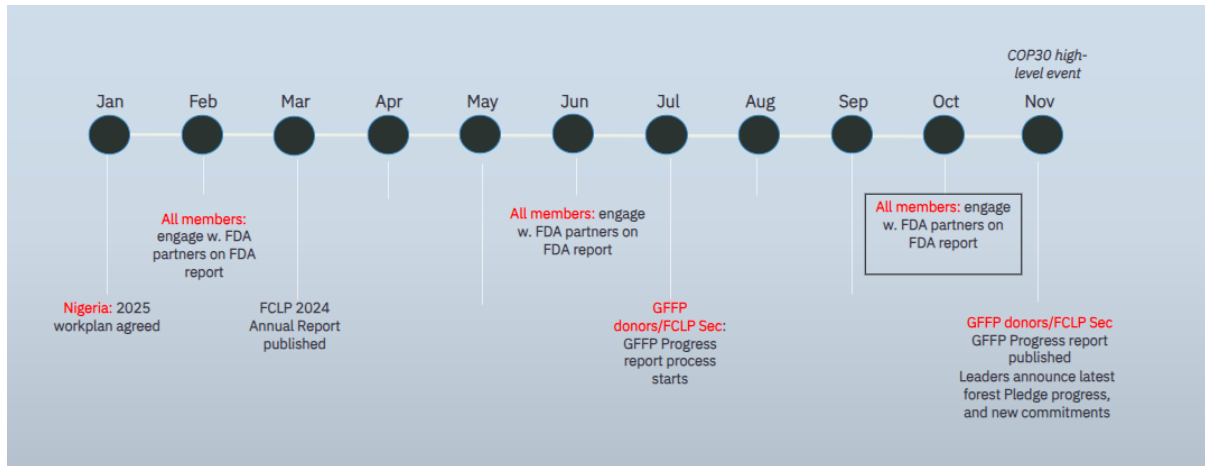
COP30 high-level event

Jan Feb Mar Apr May Jun Jul Aug Sep Oct Nov

All members: engage w. FDA partners on FDA report

All members: engage w. FDA partners on FDA report

All members: engage w. FDA partners on FDA report

Nigeria: 2025 workplan agreed

FCLP 2024 Annual Report published

GFFP donors/FCLP Sec: GFFP Progress report process starts

GFFP donors/FCLP Sec GFFP Progress report published Leaders announce latest forest Pledge progress, and new commitments